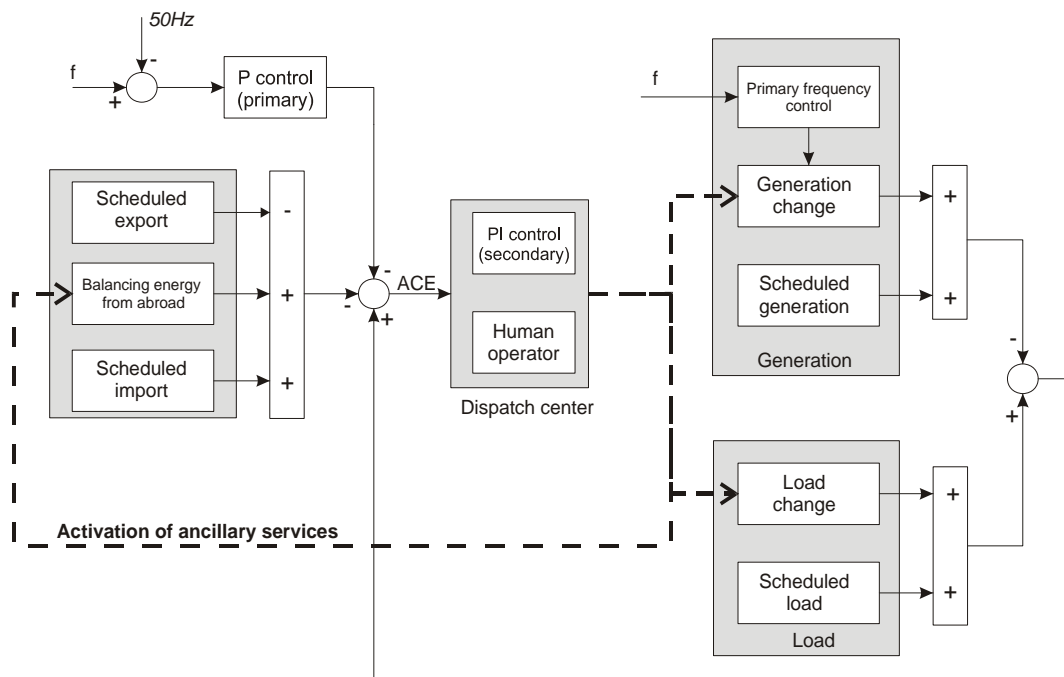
50Hz
-
f
+
P control (primary)

Scheduled export
-
Balancing energy from abroad
+
Scheduled import
+

-
ACE
-
+

PI control (secondary)
Human operator
Dispatch center

f
Primary frequency control
Generation change
+
Scheduled generation
+
Generation

-
+

Load change
+
Scheduled load
+
Load

Activation of ancillary services